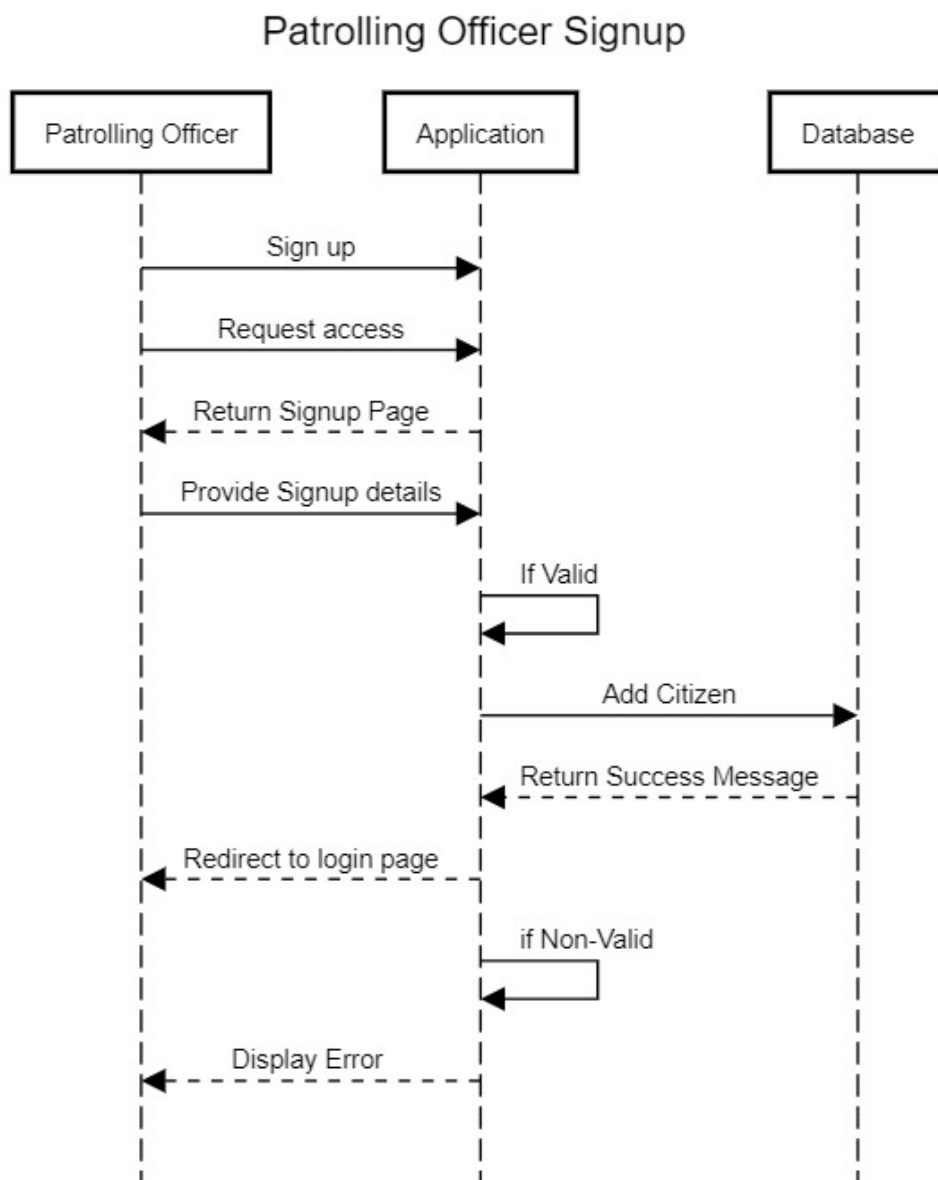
Patrolling Officer Signup

Patrolling Officer

Application

Database

Sign up

Request access

Return Signup Page

Provide Signup details

If Valid

Add Citizen

Return Success Message

Redirect to login page

if Non-Valid

Display Error